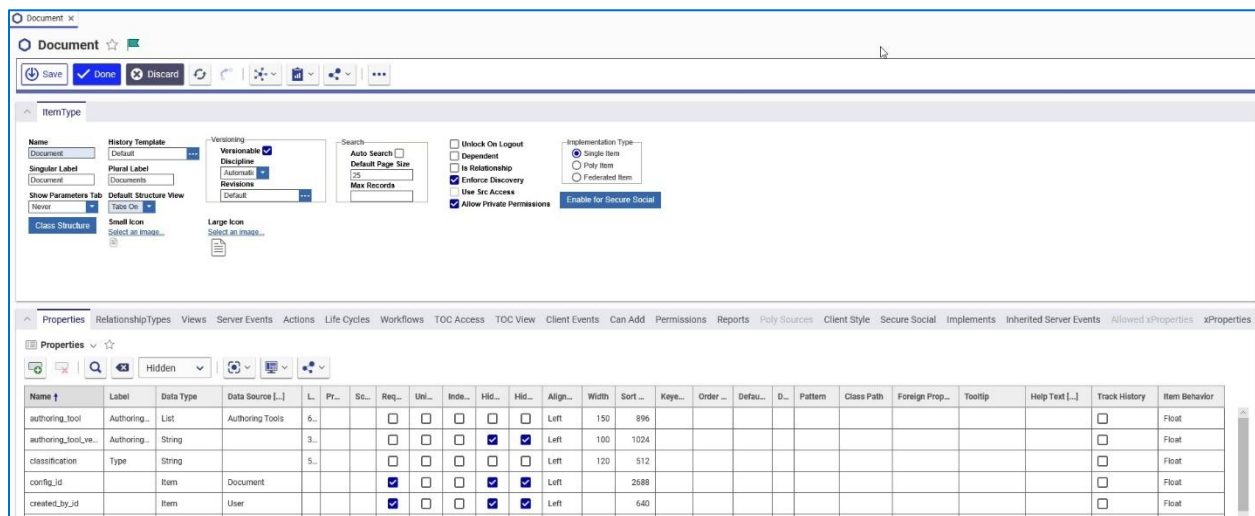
Document ×

Document

Save Done Discard

ItemType

Name
Document
Singular Label
Document
Show Parameters Tab
Never
Class Structure

History Template
Default
Plural Label
Documents
Default Structure View
Tabs On
Small Icon
Select an image...

Versioning
Versionable
Discipline
Automatic
Revisions
Default

Large Icon
Select an image...

Search
Auto Search
Default Page Size
25
Max Records

Unlock On Logout
Dependent
Is Relationship
Enforce Discovery
Use Src Access
Allow Private Permissions

Implementation Type
Single Item
Poly Item
Federated Item

Enable for Secure Social

Properties RelationshipTypes Views Server Events Actions Life Cycles Workflows TOC Access TOC View Client Events Can Add Permissions Reports Poly Sources Client Style Secure Social Implements Inherited Server Events Allowed xProperties xProperties

Properties

Hidden

| Name | Label | Data Type | Data Source [...] | L... | Pr... | Sc... | Req... | Uni... | Inde... | Hid... | Hid... | Align... | Width | Sort ... | Keye... | Order ... | Defau... | D... | Pattern | Class Path | Foreign Prop... | Tooltip | Help Text [...] | Track History | Item Behavior |
|---|---|---|---|---|---|---|---|---|---|---|---|---|---|---|---|---|---|---|---|---|---|---|---|---|---|
| authoring_tool | Authoring... | List | Authoring Tools | 6... | | | | | | | | Left | 150 | 896 | | | | | | | | | | | Float |
| authoring_tool_ve... | Authoring... | String | | 3... | | | | | | | | Left | 100 | 1024 | | | | | | | | | | | Float |
| classification | Type | String | | 5... | | | | | | | | Left | 120 | 512 | | | | | | | | | | | Float |
| config_id | | Item | Document | | | | | | | | | Left | | 2688 | | | | | | | | | | | Float |
| created_by_id | | Item | User | | | | | | | | | Left | | 640 | | | | | | | | | | | Float |